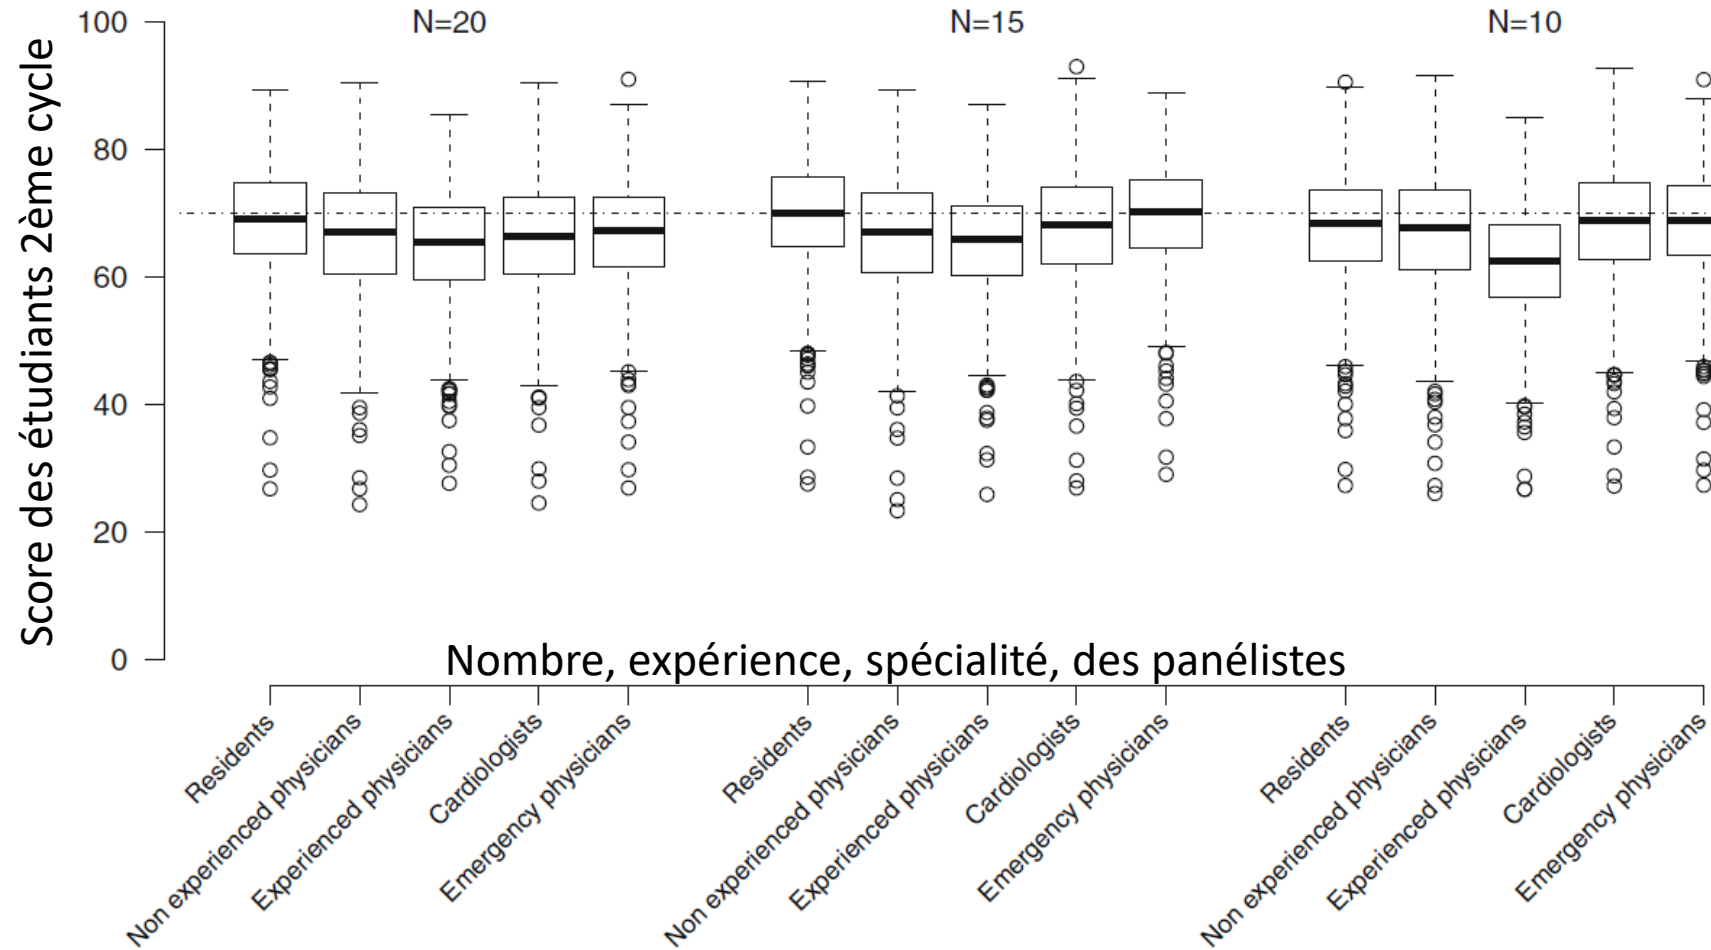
N=20
N=15
N=10

Score des étudiants 2ème cycle

100
80
60
40
20
0

Nombre, expérience, spécialité, des panélistes

Residents
Non experienced physicians
Experienced physicians
Cardiologists
Emergency physicians
Residents
Non experienced physicians
Experienced physicians
Cardiologists
Emergency physicians
Residents
Non experienced physicians
Experienced physicians
Cardiologists
Emergency physicians